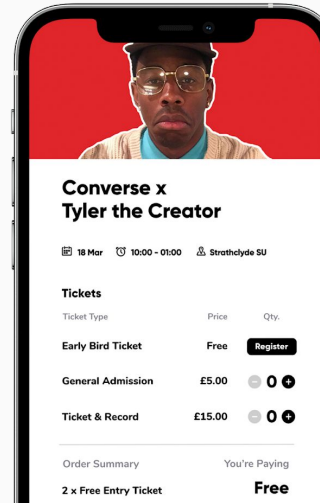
Converse x Tyler the Creator

18 Mar 10:00 - 01:00 Strathclyde SU

Tickets

| Ticket Type | Price | Qty. |
|---|---|---|
| Early Bird Ticket | Free | Register |
| General Admission | £5.00 | 0 |
| Ticket & Record | £15.00 | 0 |

Order Summary You're Paying

2 x Free Entry Ticket Free